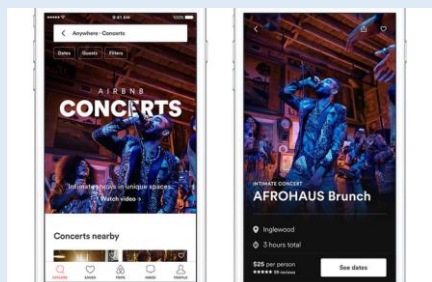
9:41 AM
100%
Anywhere · Concerts
Dates
Guests
Filters
AIRBNB
CONCERTS
Intimate shows in unique spaces.
Watch video >
Concerts nearby
EXPLORE
SAVED
TRIPS
INBOX
PROFILE

INTIMATE CONCERT
AFROHAUS Brunch
Inglewood
3 hours total
$25 per person
★★★★★ 39 reviews
See dates